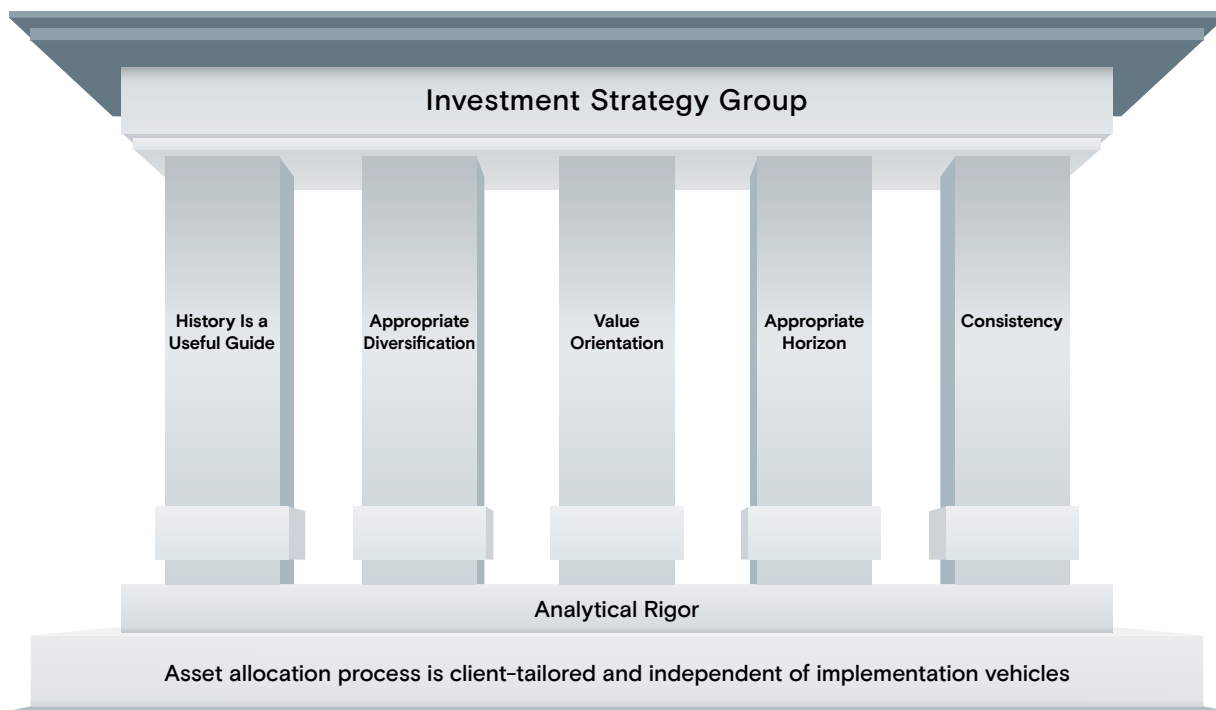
Investment Strategy Group

History Is a Useful Guide

Appropriate Diversification

Value Orientation

Appropriate Horizon

Consistency

Analytical Rigor

Asset allocation process is client-tailored and independent of implementation vehicles